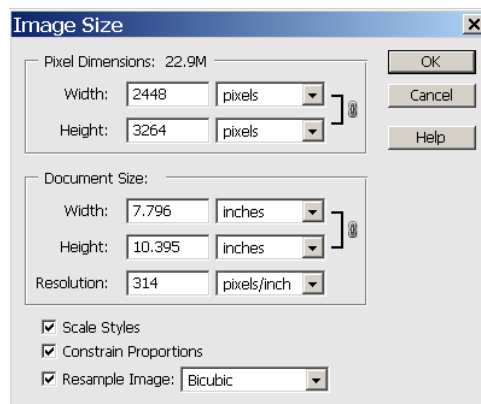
Image Size

Pixel Dimensions: 22.9M

Width: 2448 pixels

Height: 3264 pixels

OK

Cancel

Help

Document Size:

Width: 7.796 inches

Height: 10.395 inches

Resolution: 314 pixels/inch

Scale Styles

Constrain Proportions

Resample Image: Bicubic